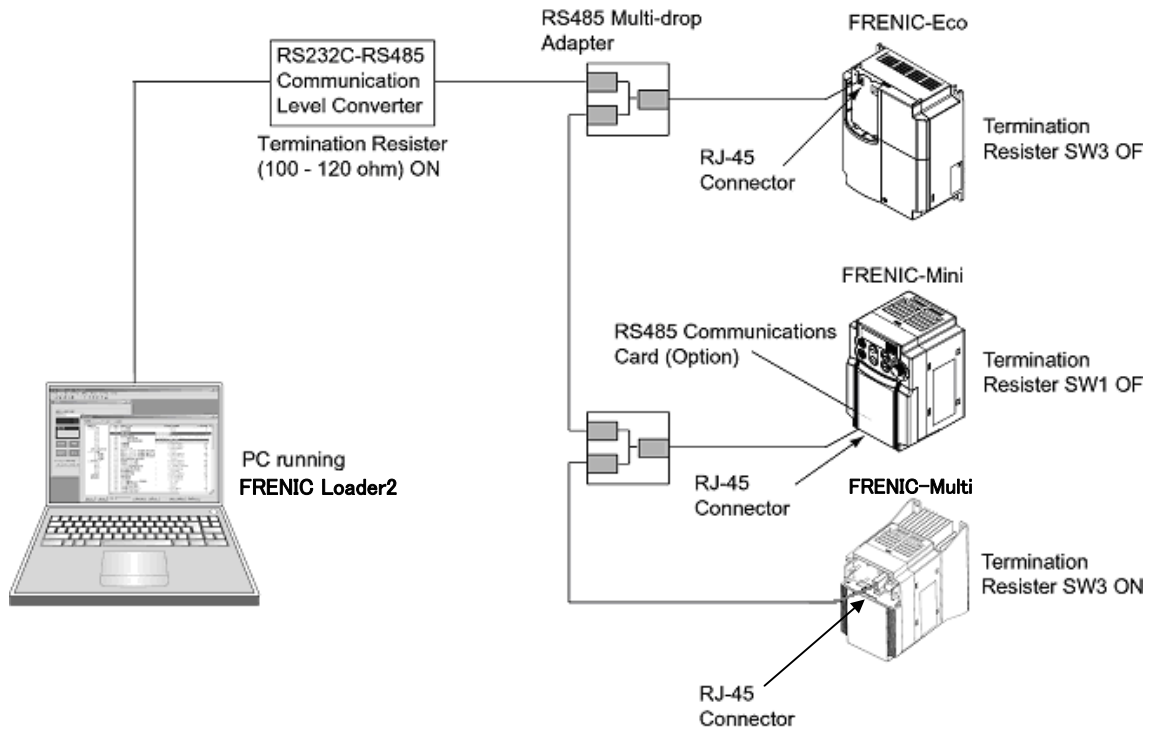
RS232C-RS485 Communication Level Converter

Termination Resister (100 - 120 ohm) ON

RS485 Multi-drop Adapter

FRENIC-Eco

RJ-45 Connector

Termination Resister SW3 OF

FRENIC-Mini

RS485 Communications Card (Option)

Termination Resister SW1 OF

PC running FRENIC Loader2

RJ-45 Connector

FRENIC-Multi

Termination Resister SW3 ON

RJ-45 Connector